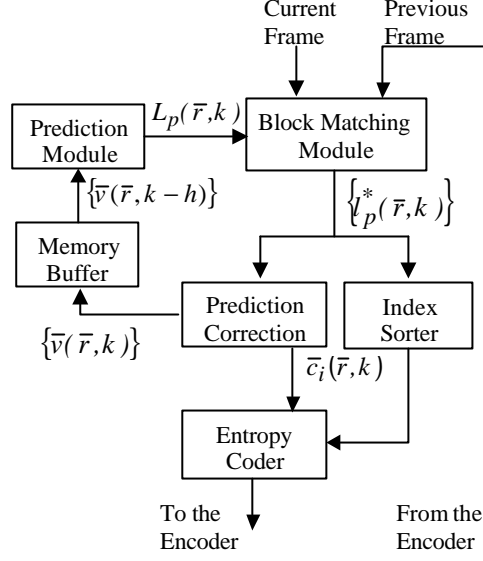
Current Frame

Previous Frame

Prediction Module

$L_p(\bar{r},k)$

Block Matching Module

$\{\bar{v}(\bar{r},k-h)\}$

$\{l_p^*(\bar{r},k)\}$

Memory Buffer

Prediction Correction

Index Sorter

$\{\bar{v}(\bar{r},k)\}$

$\bar{c}_i(\bar{r},k)$

Entropy Coder

To the Encoder

From the Encoder